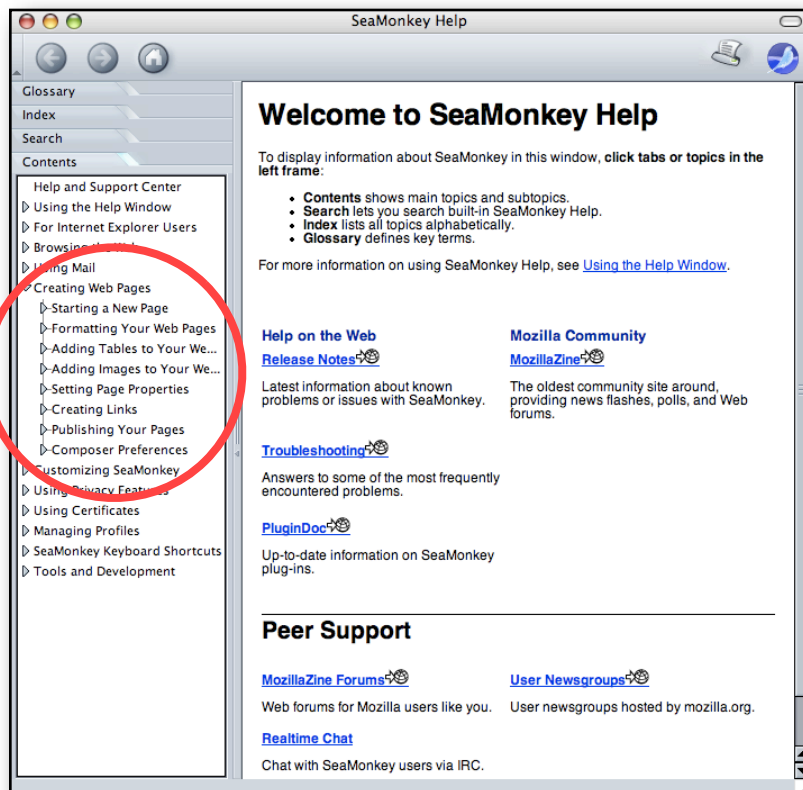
SeaMonkey Help

Glossary
Index
Search
Contents

Help and Support Center
Using the Help Window
For Internet Explorer Users
Browsing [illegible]
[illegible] Mail
Creating Web Pages
Starting a New Page
Formatting Your Web Pages
Adding Tables to Your We...
Adding Images to Your We...
Setting Page Properties
Creating Links
Publishing Your Pages
Composer Preferences
Customizing SeaMonkey
Using Privacy Features
Using Certificates
Managing Profiles
SeaMonkey Keyboard Shortcuts
Tools and Development

Welcome to SeaMonkey Help

To display information about SeaMonkey in this window, click tabs or topics in the left frame:

- Contents shows main topics and subtopics.
- Search lets you search built-in SeaMonkey Help.
- Index lists all topics alphabetically.
- Glossary defines key terms.

For more information on using SeaMonkey Help, see Using the Help Window.

Help on the Web

Release Notes

Latest information about known problems or issues with SeaMonkey.

Troubleshooting

Answers to some of the most frequently encountered problems.

PluginDoc

Up-to-date information on SeaMonkey plug-ins.

Mozilla Community

MozillaZine

The oldest community site around, providing news flashes, polls, and Web forums.

Peer Support

MozillaZine Forums

Web forums for Mozilla users like you.

User Newsgroups

User newsgroups hosted by mozilla.org.

Realtime Chat

Chat with SeaMonkey users via IRC.